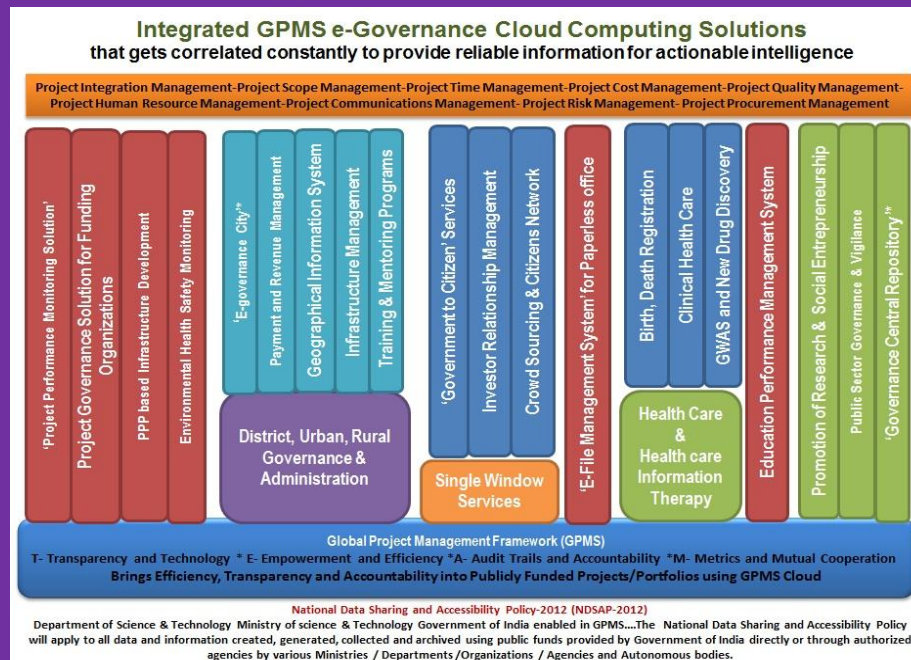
Integrated GPMS e-Governance Cloud Computing Solutions
that gets correlated constantly to provide reliable information for actionable intelligence

Project Integration Management-Project Scope Management-Project Time Management-Project Cost Management-Project Quality Management-Project Human Resource Management-Project Communications Management- Project Risk Management- Project Procurement Management

'Project Performance Monitoring Solution'

Project Governance Solution for Funding Organizations

PPP based Infrastructure Development

Environmental Health Safety Monitoring

'E-governance City'*

Payment and Revenue Management

Geographical Information System

Infrastructure Management

Training & Mentoring Programs

District, Urban, Rural Governance & Administration

'Government to Citizen' Services

Investor Relationship Management

Crowd Sourcing & Citizens Network

Single Window Services

'E-File Management System' for Paperless office

Birth, Death Registration

Clinical Health Care

GWAS and New Drug Discovery

Health Care & Health care Information Therapy

Education Performance Management System

Promotion of Research & Social Entrepreneurship

Public Sector Governance & Vigilance

'Governance Central Repository'*

Global Project Management Framework (GPMS)
T- Transparency and Technology * E- Empowerment and Efficiency *A- Audit Trails and Accountability *M- Metrics and Mutual Cooperation
Brings Efficiency, Transparency and Accountability into Publicly Funded Projects/Portfolios using GPMS Cloud

National Data Sharing and Accessibility Policy-2012 (NDSAP-2012)
Department of Science & Technology Ministry of science & Technology Government of India enabled in GPMS....The National Data Sharing and Accessibility Policy will apply to all data and information created, generated, collected and archived using public funds provided by Government of India directly or through authorized agencies by various Ministries / Departments /Organizations / Agencies and Autonomous bodies.